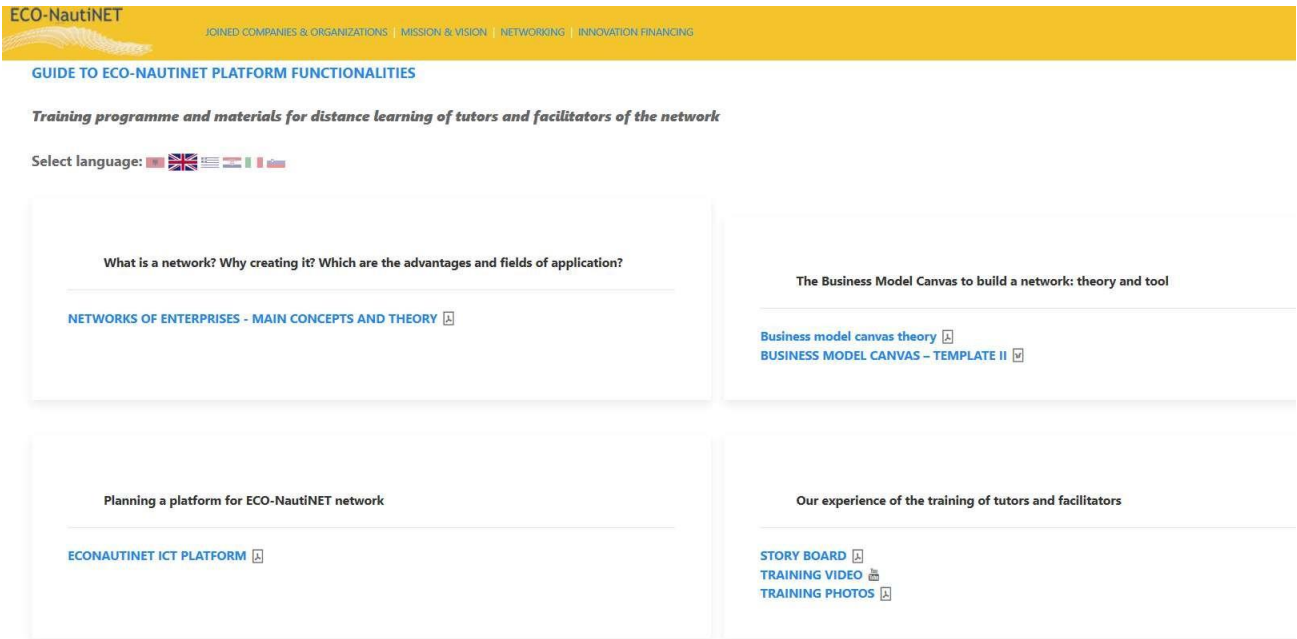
ECO-NautiNET

JOINED COMPANIES & ORGANIZATIONS | MISSION & VISION | NETWORKING | INNOVATION FINANCING

GUIDE TO ECO-NAUTINET PLATFORM FUNCTIONALITIES

Training programme and materials for distance learning of tutors and facilitators of the network

Select language:

What is a network? Why creating it? Which are the advantages and fields of application?

NETWORKS OF ENTERPRISES - MAIN CONCEPTS AND THEORY

The Business Model Canvas to build a network: theory and tool

Business model canvas theory
BUSINESS MODEL CANVAS – TEMPLATE II

Planning a platform for ECO-NautiNET network

ECONAUTINET ICT PLATFORM

Our experience of the training of tutors and facilitators

STORY BOARD
TRAINING VIDEO
TRAINING PHOTOS